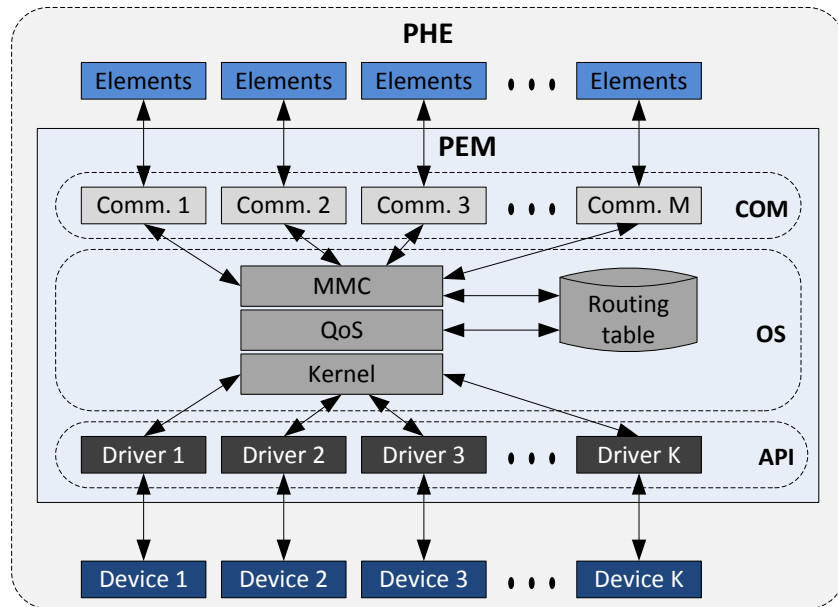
PHE

Elements Elements Elements ... Elements

PEM

Comm. 1 Comm. 2 Comm. 3 ... Comm. M COM

MMC
QoS
Kernel

Routing table

OS

Driver 1 Driver 2 Driver 3 ... Driver K API

Device 1 Device 2 Device 3 ... Device K